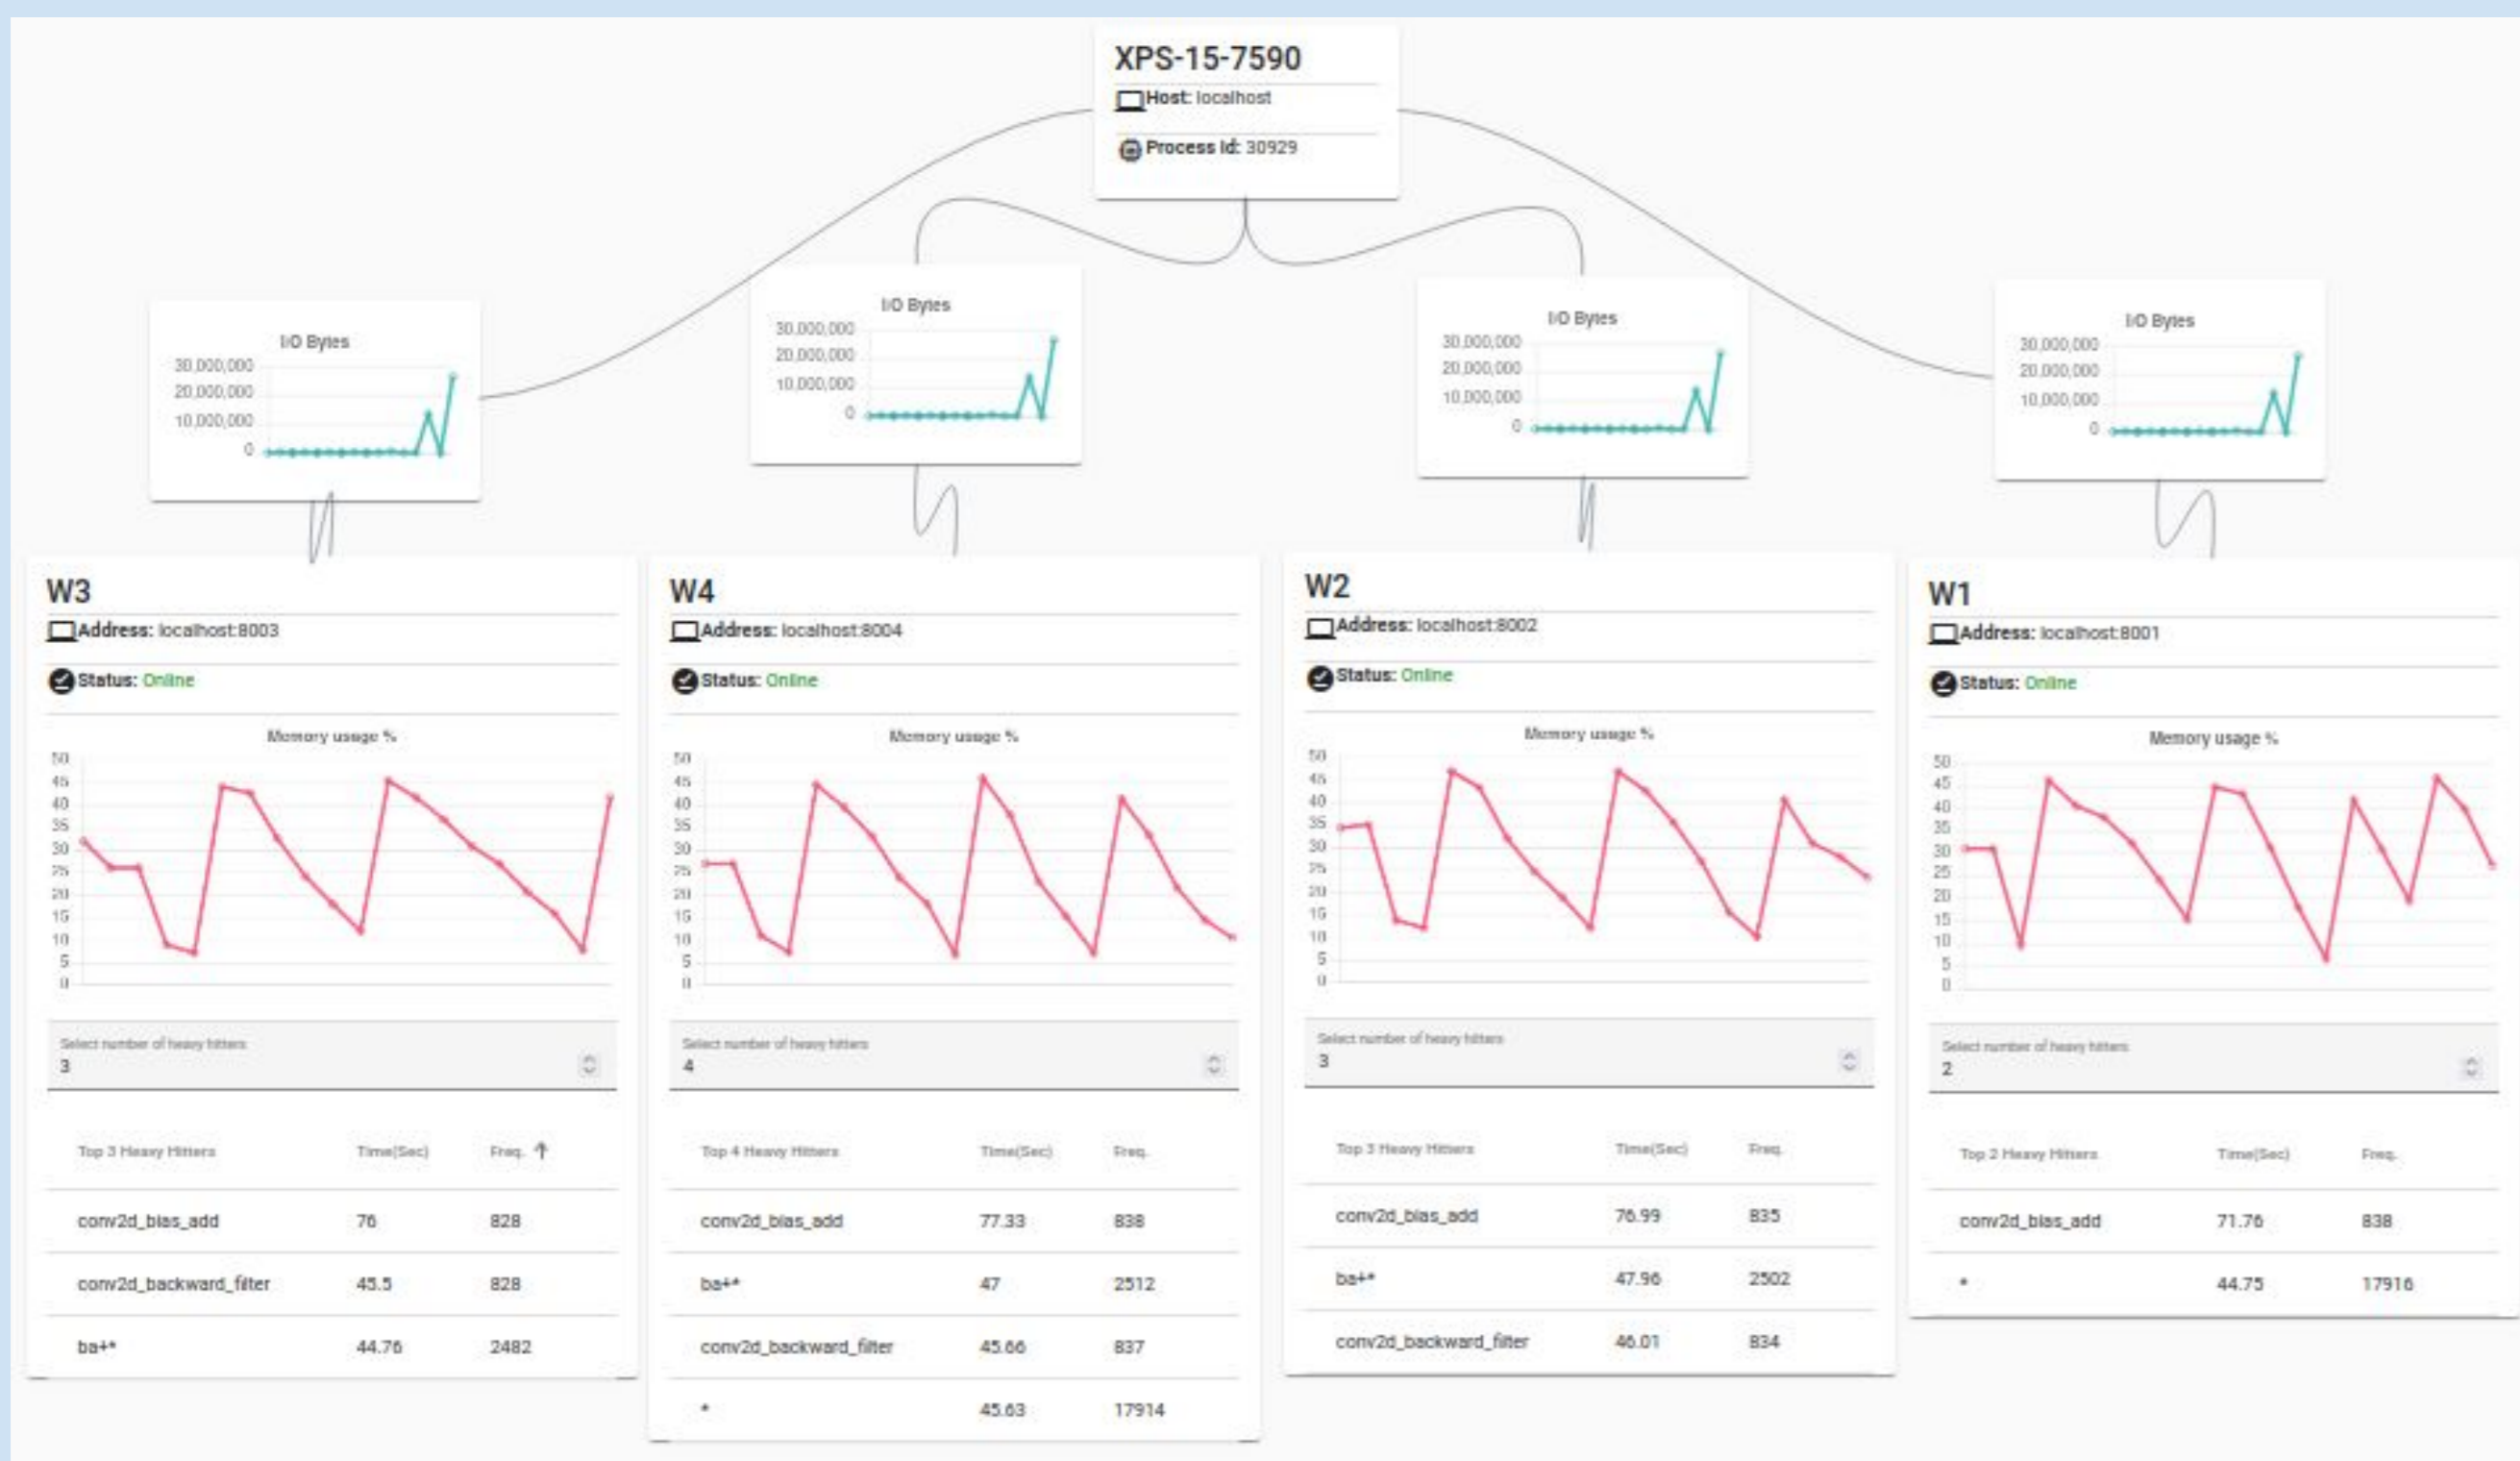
XPS-15-7590
Host: localhost
Process Id: 30929

I/O Bytes
30,000,000
20,000,000
10,000,000
0

I/O Bytes
30,000,000
20,000,000
10,000,000
0

I/O Bytes
30,000,000
20,000,000
10,000,000
0

I/O Bytes
30,000,000
20,000,000
10,000,000
0

W3
Address: localhost:8003
Status: Online
Memory usage %
50 45 40 35 30 25 20 15 10 5 0
Select number of heavy hitters
3

| Top 3 Heavy Hitters | Time(Sec) | Freq. ↑ |
|---|---|---|
| conv2d_bias_add | 76 | 828 |
| conv2d_backward_filter | 45.5 | 828 |
| ba+* | 44.76 | 2482 |

W4
Address: localhost:8004
Status: Online
Memory usage %
50 45 40 35 30 25 20 15 10 5 0
Select number of heavy hitters
4

| Top 4 Heavy Hitters | Time(Sec) | Freq. |
|---|---|---|
| conv2d_bias_add | 77.33 | 838 |
| ba+* | 47 | 2512 |
| conv2d_backward_filter | 45.66 | 837 |
| * | 45.63 | 17914 |

W2
Address: localhost:8002
Status: Online
Memory usage %
50 45 40 35 30 25 20 15 10 5 0
Select number of heavy hitters
3

| Top 3 Heavy Hitters | Time(Sec) | Freq. |
|---|---|---|
| conv2d_bias_add | 76.99 | 835 |
| ba+* | 47.96 | 2502 |
| conv2d_backward_filter | 46.01 | 834 |

W1
Address: localhost:8001
Status: Online
Memory usage %
50 45 40 35 30 25 20 15 10 5 0
Select number of heavy hitters
2

| Top 2 Heavy Hitters | Time(Sec) | Freq. |
|---|---|---|
| conv2d_bias_add | 71.76 | 838 |
| * | 44.75 | 17916 |